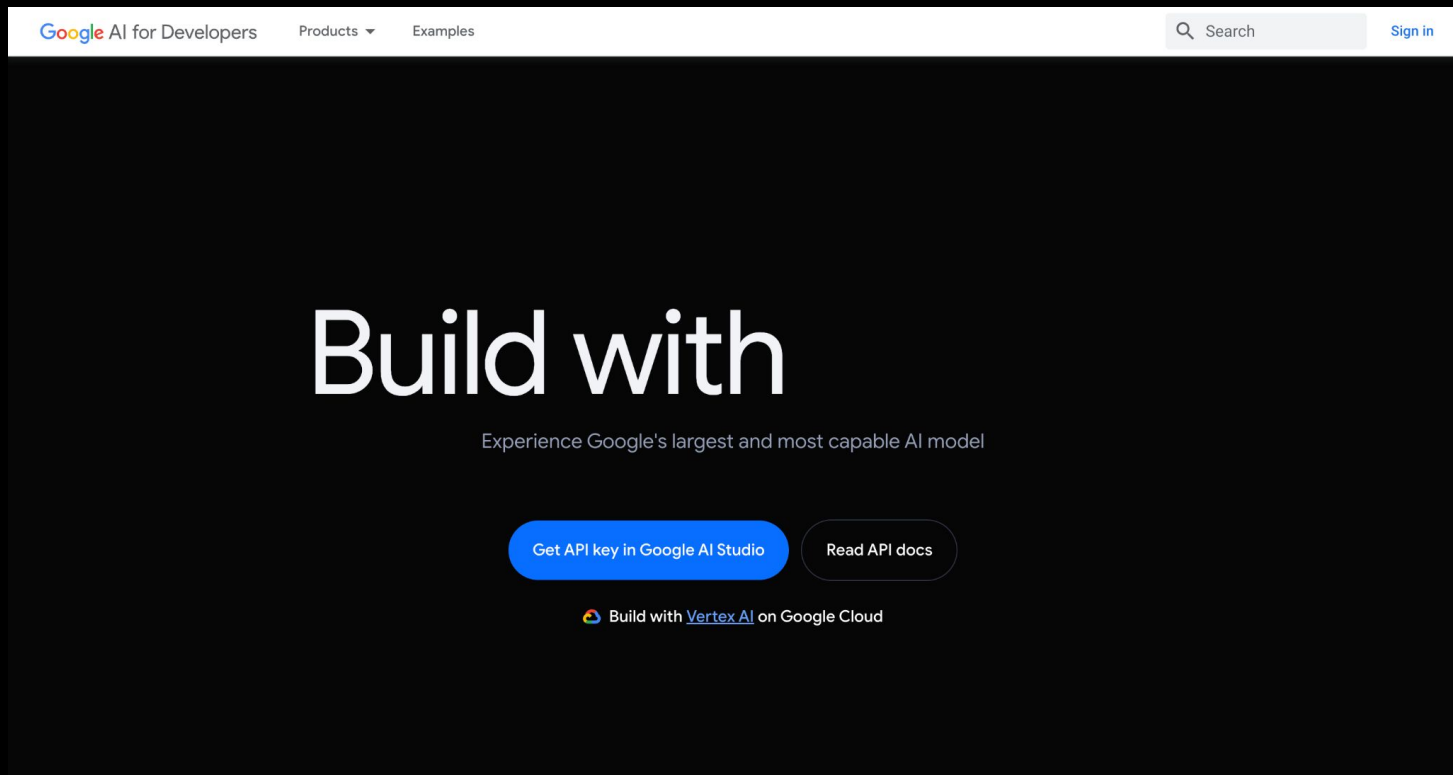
Google AI for Developers Products Examples Search Sign in

Build with

Experience Google's largest and most capable AI model

Get API key in Google AI Studio

Read API docs

Build with Vertex AI on Google Cloud